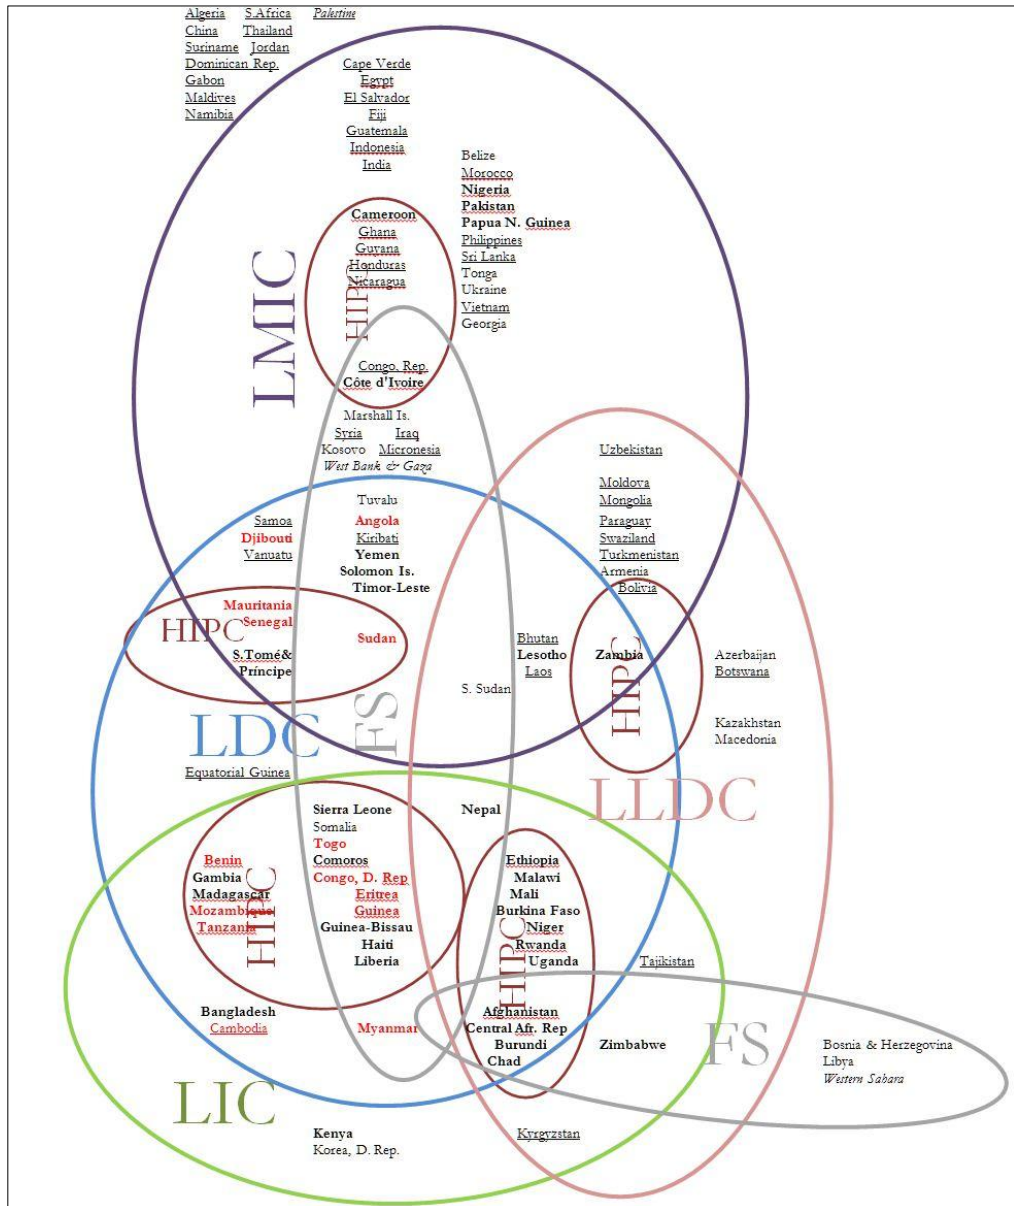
Algeria S.Africa Palestine
China Thailand
Suriname Jordan
Dominican Rep.
Gabon
Maldives
Namibia

Cape Verde
Egypt
El Salvador
Fiji
Guatemala
Indonesia
India

Belize
Morocco
Nigeria
Pakistan
Papua N. Guinea
Philippines
Sri Lanka
Tonga
Ukraine
Vietnam
Georgia

LMIC

HIPC
Cameroon
Ghana
Guyana
Honduras
Nicaragua

Congo, Rep.
Côte d'Ivoire

Marshall Is.
Syria Iraq
Kosovo Micronesia
West Bank & Gaza

Uzbekistan

Moldova
Mongolia

Paraguay
Swaziland
Turkmenistan
Armenia
Bolivia

Tuvalu
Samoa Angola
Djibouti Kiribati
Vanuatu Yemen
Solomon Is.
Timor-Leste

HIPC
Mauritania
Senegal
Sudan
S.Tomé&
Príncipe

Bhutan
Lesotho
Laos
S. Sudan

HIPC
Zambia

Azerbaijan
Botswana

Kazakhstan
Macedonia

LDC
FS

Equatorial Guinea

LLDC

Sierra Leone
Somalia
Togo
Comoros
Congo, D. Rep
Eritrea
Guinea
Guinea-Bissau
Haiti
Liberia

Nepal

HIPC
Benin
Gambia
Madagascar
Mozambique
Tanzania

HIPC
Ethiopia
Malawi
Mali
Burkina Faso
Niger
Rwanda
Uganda

Tajikistan

Bangladesh
Cambodia
Myanmar

Afghanistan
Central Afr. Rep
Burundi
Chad

Zimbabwe

FS

Bosnia & Herzegovina
Libya
Western Sahara

LIC

Kenya
Korea, D. Rep.

Kyrgyzstan